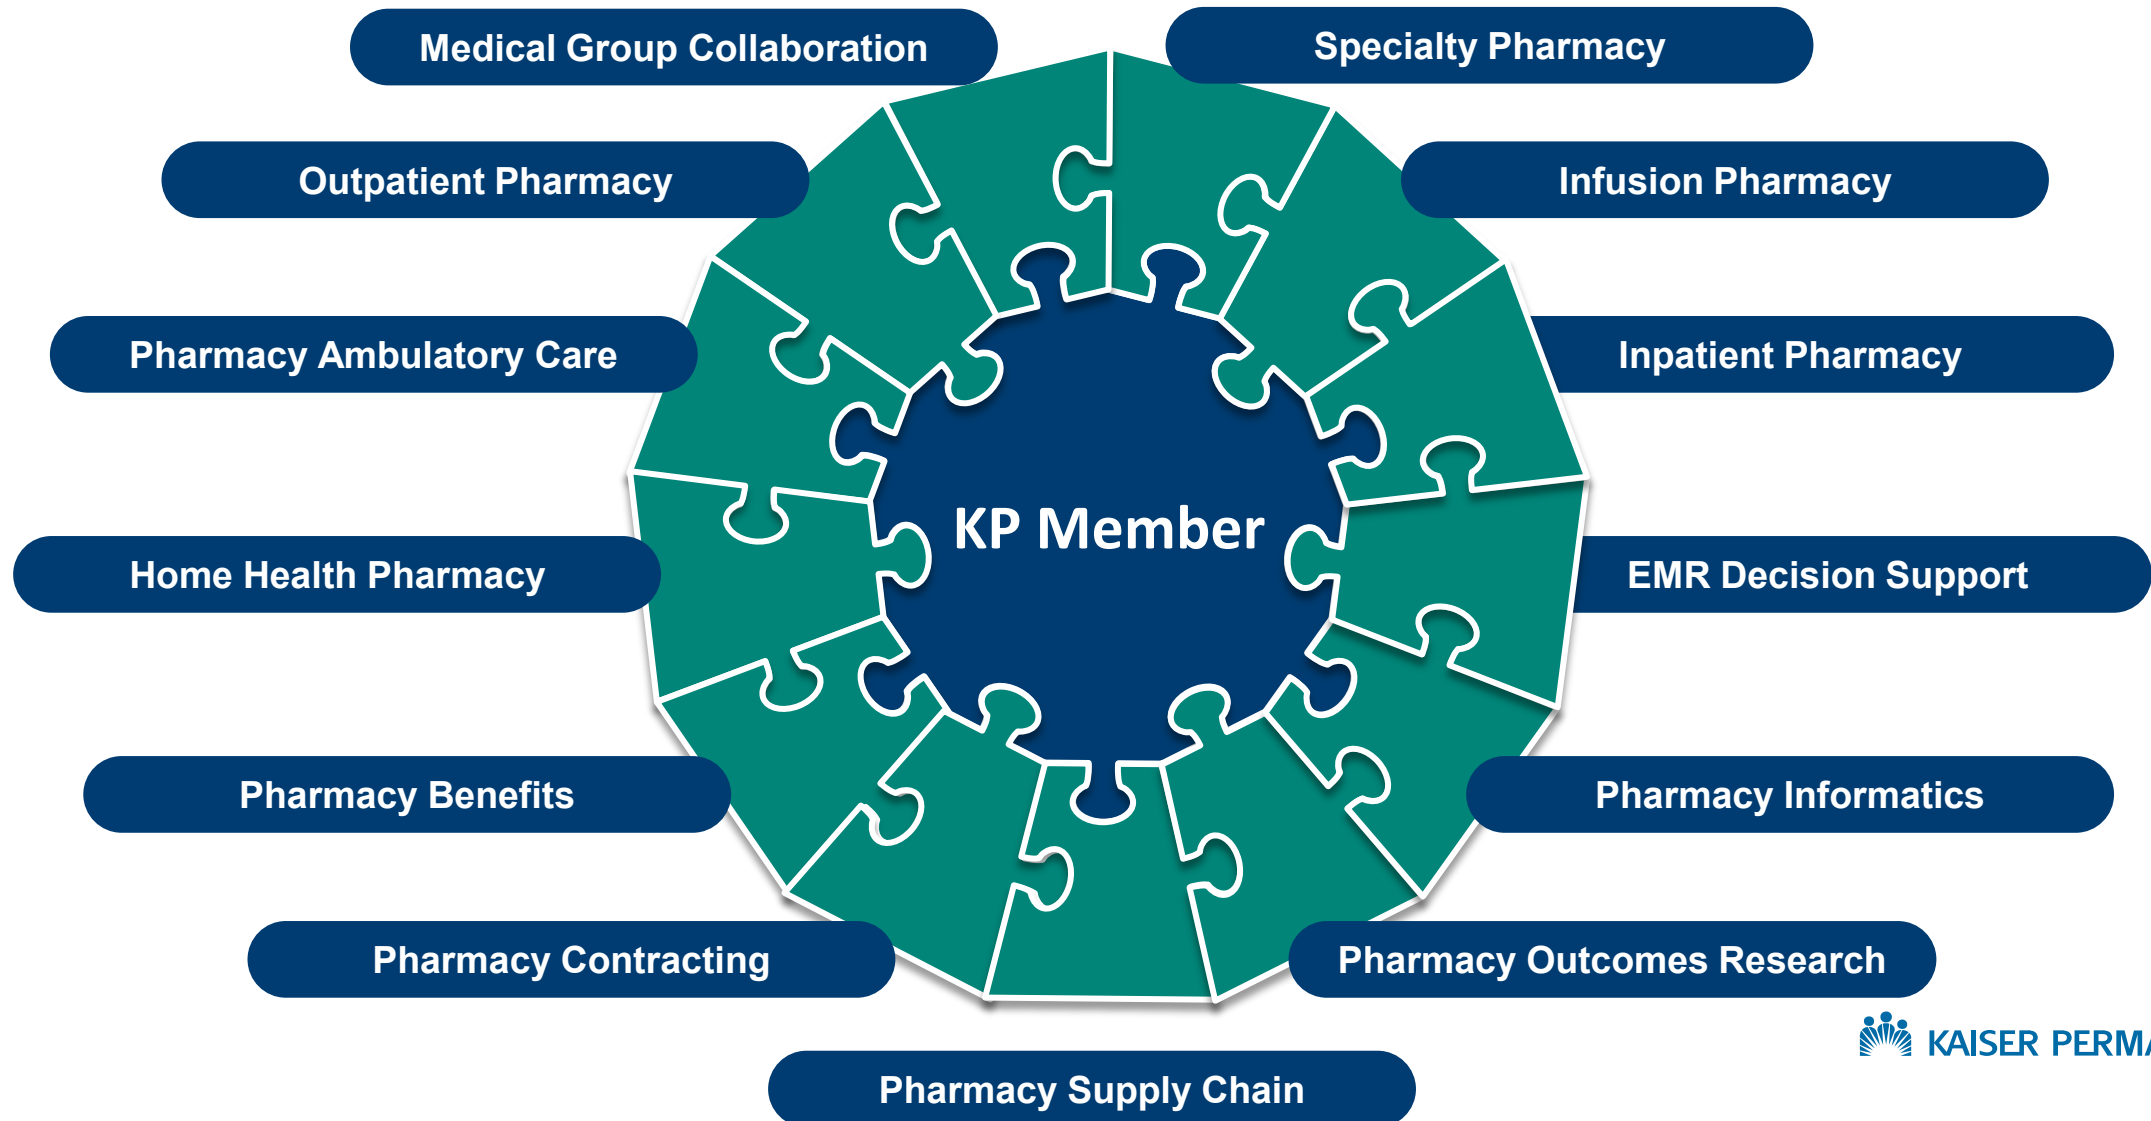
Medical Group Collaboration

Specialty Pharmacy

Outpatient Pharmacy

Infusion Pharmacy

Pharmacy Ambulatory Care

Inpatient Pharmacy

KP Member

Home Health Pharmacy

EMR Decision Support

Pharmacy Benefits

Pharmacy Informatics

Pharmacy Contracting

Pharmacy Outcomes Research

KAISER PERM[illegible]

Pharmacy Supply Chain